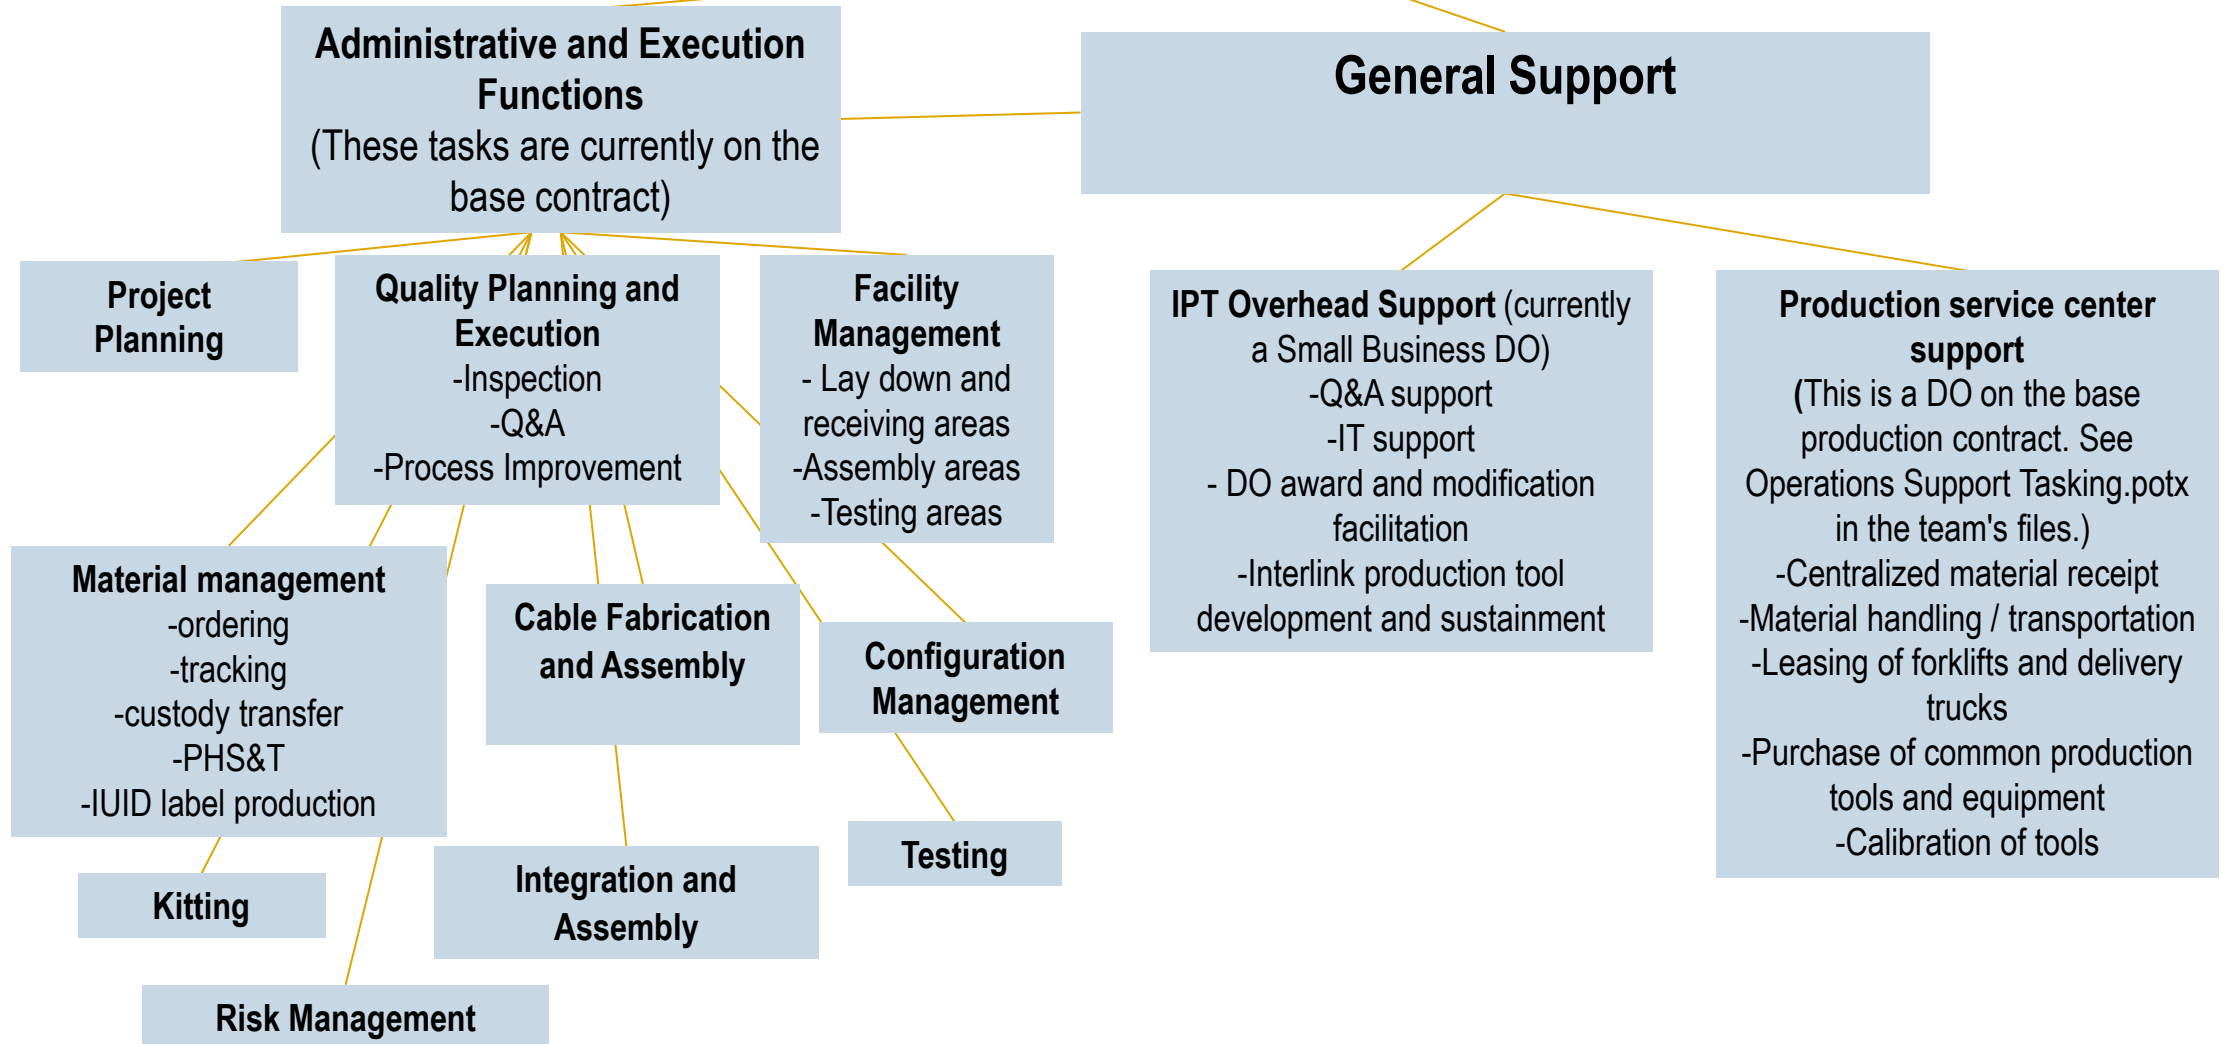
Administrative and Execution Functions
(These tasks are currently on the base contract)

General Support

Project Planning

Quality Planning and Execution
-Inspection
-Q&A
-Process Improvement

Facility Management
- Lay down and receiving areas
-Assembly areas
-Testing areas

IPT Overhead Support (currently a Small Business DO)
-Q&A support
-IT support
- DO award and modification facilitation
-Interlink production tool development and sustainment

Production service center support
(This is a DO on the base production contract. See Operations Support Tasking.potx in the team's files.)
-Centralized material receipt
-Material handling / transportation
-Leasing of forklifts and delivery trucks
-Purchase of common production tools and equipment
-Calibration of tools

Material management
-ordering
-tracking
-custody transfer
-PHS&T
-IUID label production

Cable Fabrication and Assembly

Configuration Management

Kitting

Integration and Assembly

Testing

Risk Management